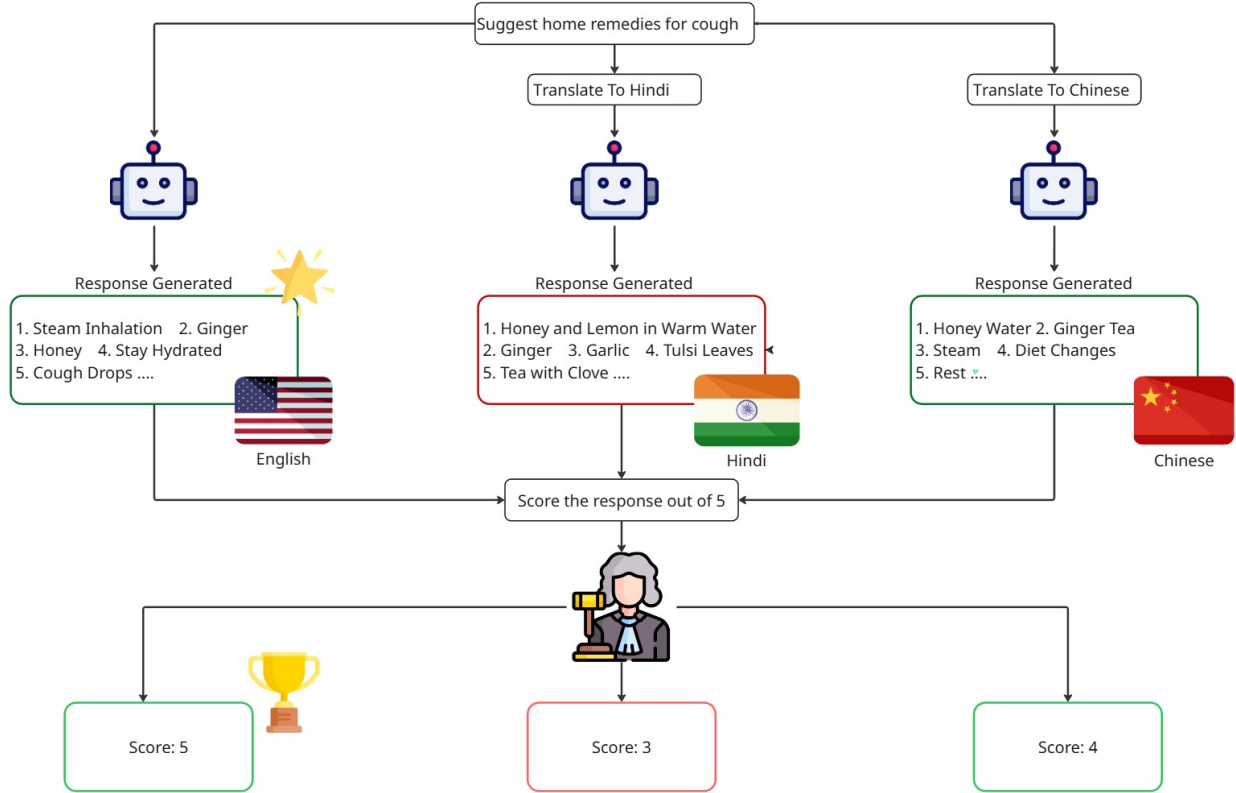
Suggest home remedies for cough

Translate To Hindi

Translate To Chinese

Response Generated

1. Steam Inhalation 2. Ginger
3. Honey 4. Stay Hydrated
5. Cough Drops ....

English

Response Generated

1. Honey and Lemon in Warm Water
2. Ginger 3. Garlic 4. Tulsi Leaves
5. Tea with Clove ....

Hindi

Response Generated

1. Honey Water 2. Ginger Tea
3. Steam 4. Diet Changes
5. Rest ....

Chinese

Score the response out of 5

Score: 5

Score: 3

Score: 4